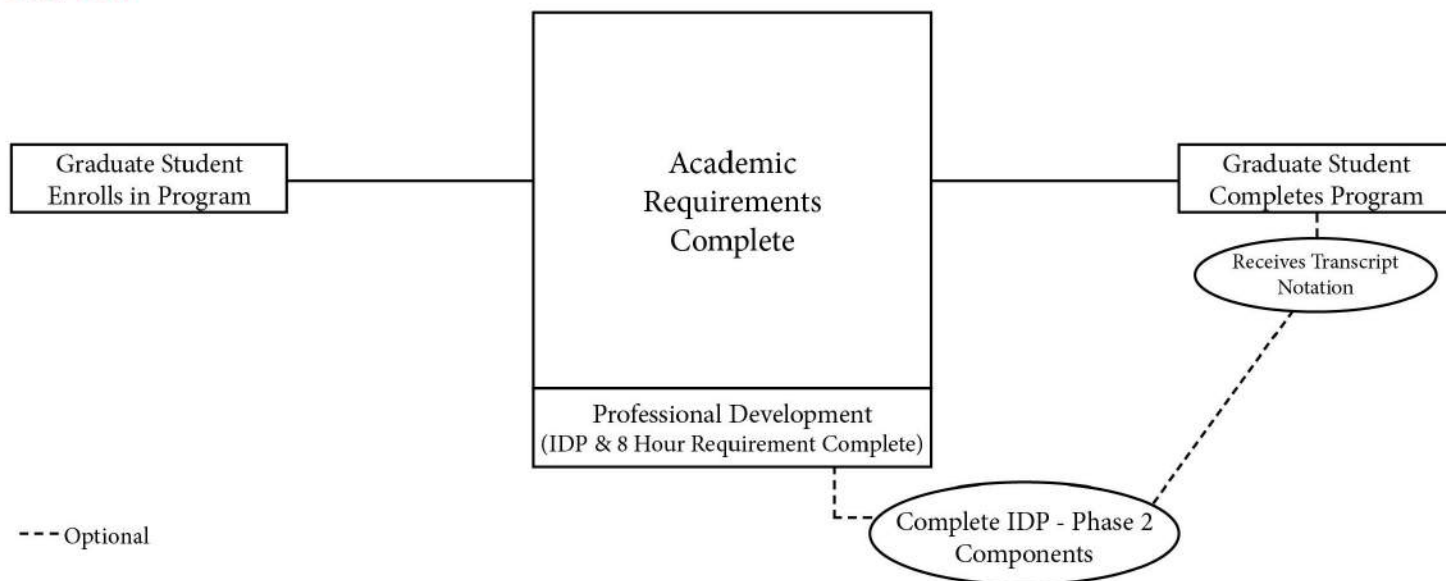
Graduate Student Enrolls in Program

Academic Requirements Complete

Professional Development (IDP & 8 Hour Requirement Complete)

Graduate Student Completes Program

Receives Transcript Notation

Complete IDP - Phase 2 Components

--- Optional